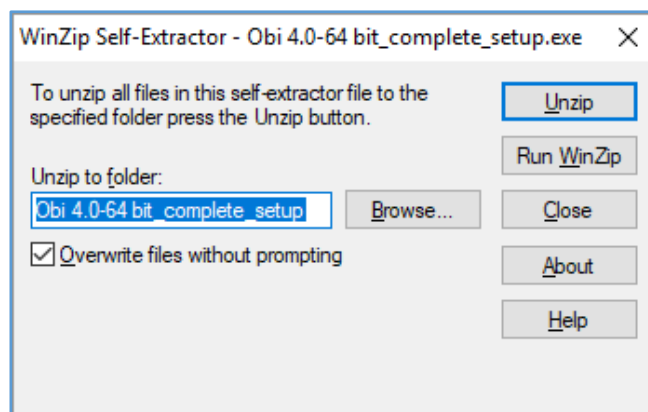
WinZip Self-Extractor - Obi 4.0-64 bit_complete_setup.exe

X

To unzip all files in this self-extractor file to the specified folder press the Unzip button.

Unzip to folder:

Obi 4.0-64 bit_complete_setup

Browse...

Overwrite files without prompting

Unzip

Run WinZip

Close

About

Help